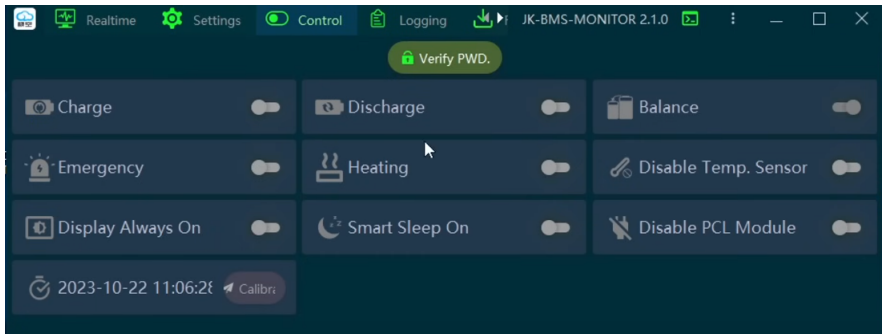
Realtime Settings Control Logging JK-BMS-MONITOR 2.1.0

Verify PWD.

Charge

Discharge

Balance

Emergency

Heating

Disable Temp. Sensor

Display Always On

Smart Sleep On

Disable PCL Module

2023-10-22 11:06:2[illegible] Calibr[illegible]